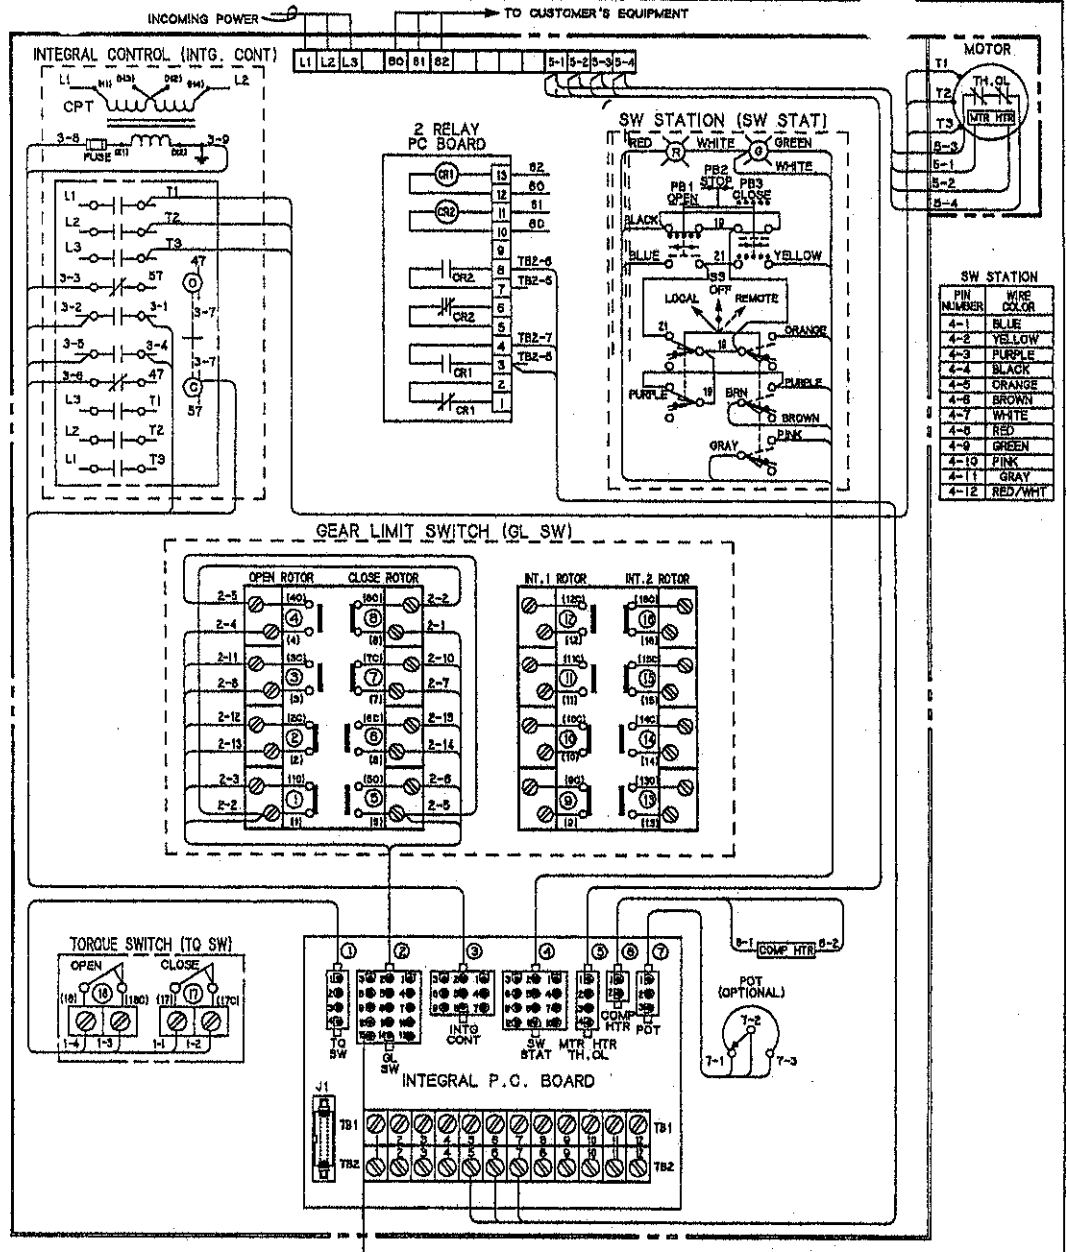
INCOMING POWER

TO CUSTOMER'S EQUIPMENT

L1 L2 L3 80 81 82 5-1 5-2 5-3 5-4

INTEGRAL CONTROL (INTG. CONT)

L1 L2

CPT

3-8 3-9

FUSE

L1 T1
L2 T2
L3 T3
3-3 57
47
3-2 3-1
3-7
3-5 3-4
3-7
3-6 47
L3 T1
L2 T2
L1 T3
57

2 RELAY PC BOARD

CR1 13 82
12 80
CR2 11 81
10 80
9
CR2 8 TB2-6
7 TB2-5
CR2 6
5
CR1 4 TB2-7
3 TB2-8
2
CR1 1

SW STATION (SW STAT)

RED R WHITE G GREEN
WHITE

PB1 OPEN PB2 STOP PB3 CLOSE

BLACK 19

BLUE 21 YELLOW

SS OFF

LOCAL REMOTE

21 18 ORANGE

PURPLE 19 BRN PURPLE

BROWN

GRAY PINK

MOTOR

T1
T2 TH. OL
T3 MTR HTR
5-3
5-1
5-2
5-4

SW STATION

| PIN NUMBER | WIRE COLOR |
|---|---|
| 4-1 | BLUE |
| 4-2 | YELLOW |
| 4-3 | PURPLE |
| 4-4 | BLACK |
| 4-5 | ORANGE |
| 4-6 | BROWN |
| 4-7 | WHITE |
| 4-8 | RED |
| 4-9 | GREEN |
| 4-10 | PINK |
| 4-11 | GRAY |
| 4-12 | RED/WHT |

GEAR LIMIT SWITCH (GL SW)

OPEN ROTOR CLOSE ROTOR

2-5 (4C) 4 (4) (8C) 8 (8) 2-2
2-4 2-1
2-11 (3C) 3 (3) (7C) 7 (7) 2-10
2-8 2-7
2-12 (2C) 2 (2) (6C) 6 (6) 2-15
2-13 2-14
2-3 (1C) 1 (1) (5C) 5 (5) 2-6
2-2 2-5

INT.1 ROTOR INT.2 ROTOR

(12C) 12 (12) (16C) 16 (16)
(11C) 11 (11) (15C) 15 (15)
(10C) 10 (10) (14C) 14 (14)
(9C) 9 (9) (13C) 13 (13)

TORQUE SWITCH (TQ SW)

OPEN CLOSE

(18) 18 (18C) (17) 17 (17C)

1-4 1-3 1-1 1-2

1 2 3 4 5 6 7

TQ SW GL SW INTG CONT SW STAT MTR HTR TH. OL COMP HTR POT

6-1 COMP HTR 6-2

POT (OPTIONAL)

7-2
7-1 7-3

INTEGRAL P.C. BOARD

J1

TB1 1 2 3 4 5 6 7 8 9 10 11 12 TB1
TB2 1 2 3 4 5 6 7 8 9 10 11 12 TB2